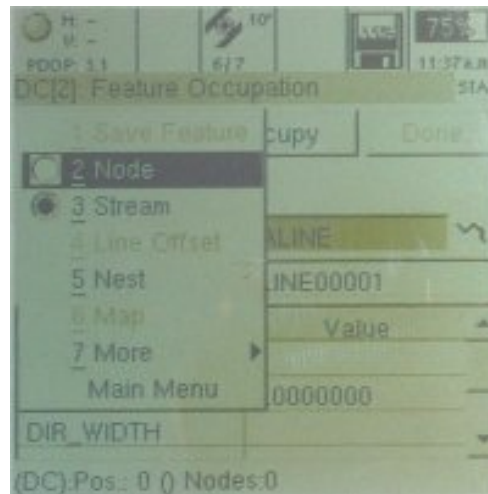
H: --
V: --
PDOP: 3.1
10°
6/7
75
11:37 a.m.
DC[2]: Feature Occupation
STA
1 Save Feature
cupy
Done
2 Node
3 Stream
4 Line Offset
5 Nest
6 Map
7 More
Main Menu
ALINE
LINE00001
Value
.0000000
DIR_WIDTH
(DC):Pos.: 0 () Nodes:0